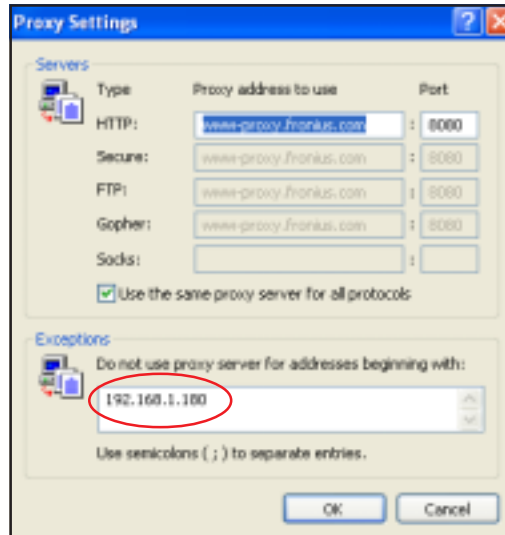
Proxy Settings

? X

Servers

Type Proxy address to use Port

HTTP: www-proxy.fronius.com : 8080

Secure: www-proxy.fronius.com : 8080

FTP: www-proxy.fronius.com : 8080

Gopher: www-proxy.fronius.com : 8080

Socks: :

Use the same proxy server for all protocols

Exceptions

Do not use proxy server for addresses beginning with:

192.168.1.180

Use semicolons ( ; ) to separate entries.

OK Cancel